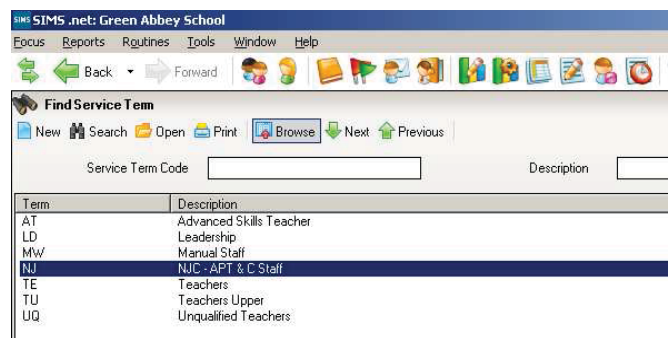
SIMS SIMS .net: Green Abbey School

Focus Reports Routines Tools Window Help

Back Forward

Find Service Term

New Search Open Print Browse Next Previous

Service Term Code

Description

| Term | Description |
|---|---|
| AT | Advanced Skills Teacher |
| LD | Leadership |
| MW | Manual Staff |
| NJ | NJC - APT & C Staff |
| TE | Teachers |
| TU | Teachers Upper |
| UQ | Unqualified Teachers |